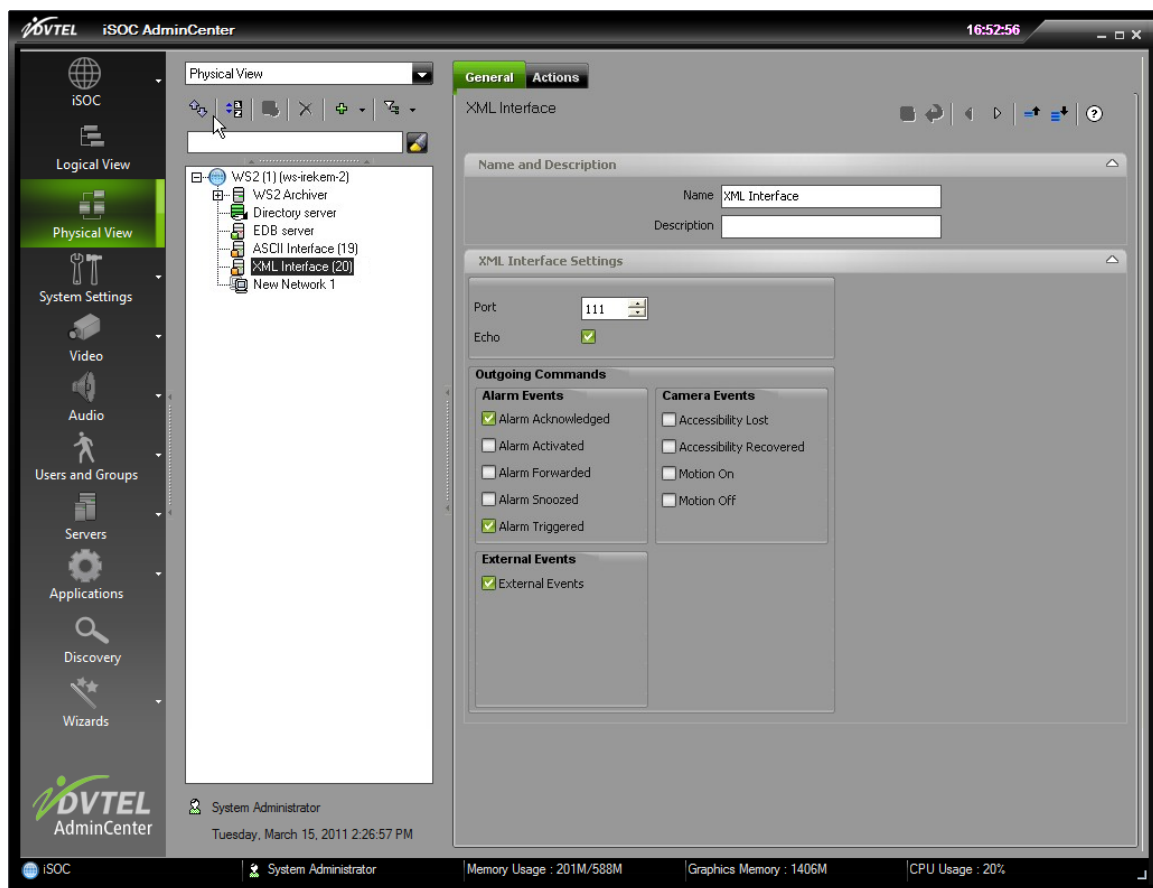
DVTEL iSOC AdminCenter 16:52:56

iSOC
Logical View
Physical View
System Settings
Video
Audio
Users and Groups
Servers
Applications
Discovery
Wizards

DVTEL
AdminCenter

Physical View

WS2 (1) (ws-irekem-2)
WS2 Archiver
Directory server
EDB server
ASCII Interface (19)
XML Interface (20)
New Network 1

System Administrator
Tuesday, March 15, 2011 2:26:57 PM

General Actions

XML Interface

Name and Description
Name XML Interface
Description

XML Interface Settings
Port 111
Echo

Outgoing Commands
Alarm Events
Alarm Acknowledged
Alarm Activated
Alarm Forwarded
Alarm Snoozed
Alarm Triggered

Camera Events
Accessibility Lost
Accessibility Recovered
Motion On
Motion Off

External Events
External Events

iSOC | System Administrator | Memory Usage : 201M/588M | Graphics Memory : 1406M | CPU Usage : 20%